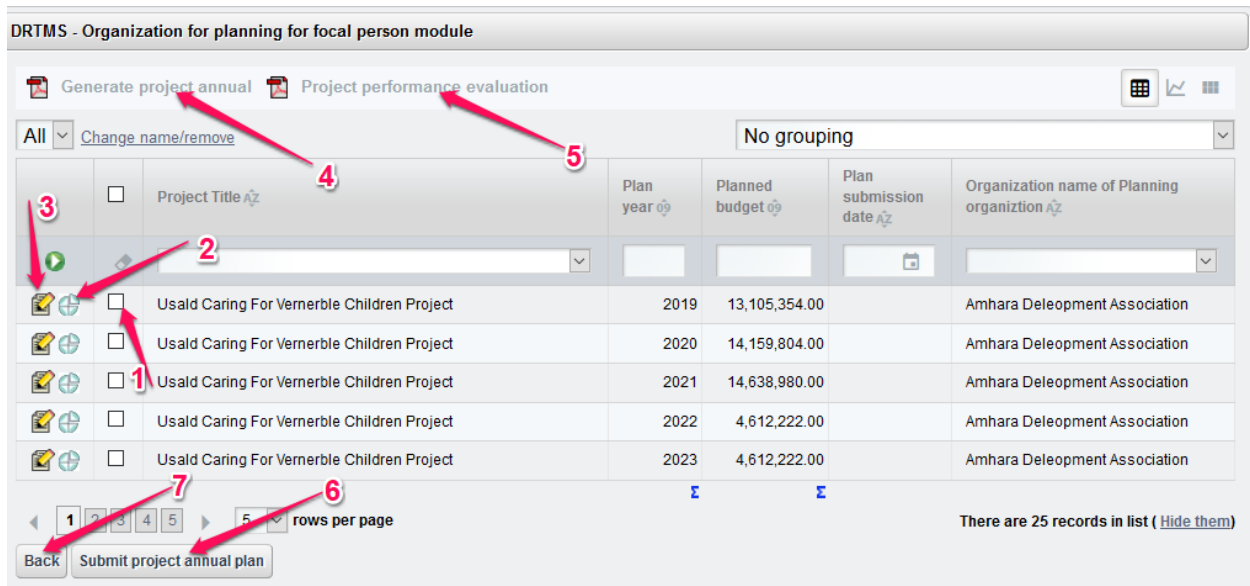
DRTMS - Organization for planning for focal person module

Generate project annual   Project performance evaluation

All   Change name/remove   No grouping

4   5   3   2

| | | Project Title | Plan year | Planned budget | Plan submission date | Organization name of Planning organiztion |
|---|---|---|---|---|---|---|
| | | | | | | |
| | | Usald Caring For Vernerble Children Project | 2019 | 13,105,354.00 | | Amhara Deleopment Association |
| | | Usald Caring For Vernerble Children Project | 2020 | 14,159,804.00 | | Amhara Deleopment Association |
| | | Usald Caring For Vernerble Children Project | 2021 | 14,638,980.00 | | Amhara Deleopment Association |
| | | Usald Caring For Vernerble Children Project | 2022 | 4,612,222.00 | | Amhara Deleopment Association |
| | | Usald Caring For Vernerble Children Project | 2023 | 4,612,222.00 | | Amhara Deleopment Association |

1

Σ   Σ

7   6

1 2 3 4 5   5 rows per page   There are 25 records in list ( Hide them)

Back   Submit project annual plan